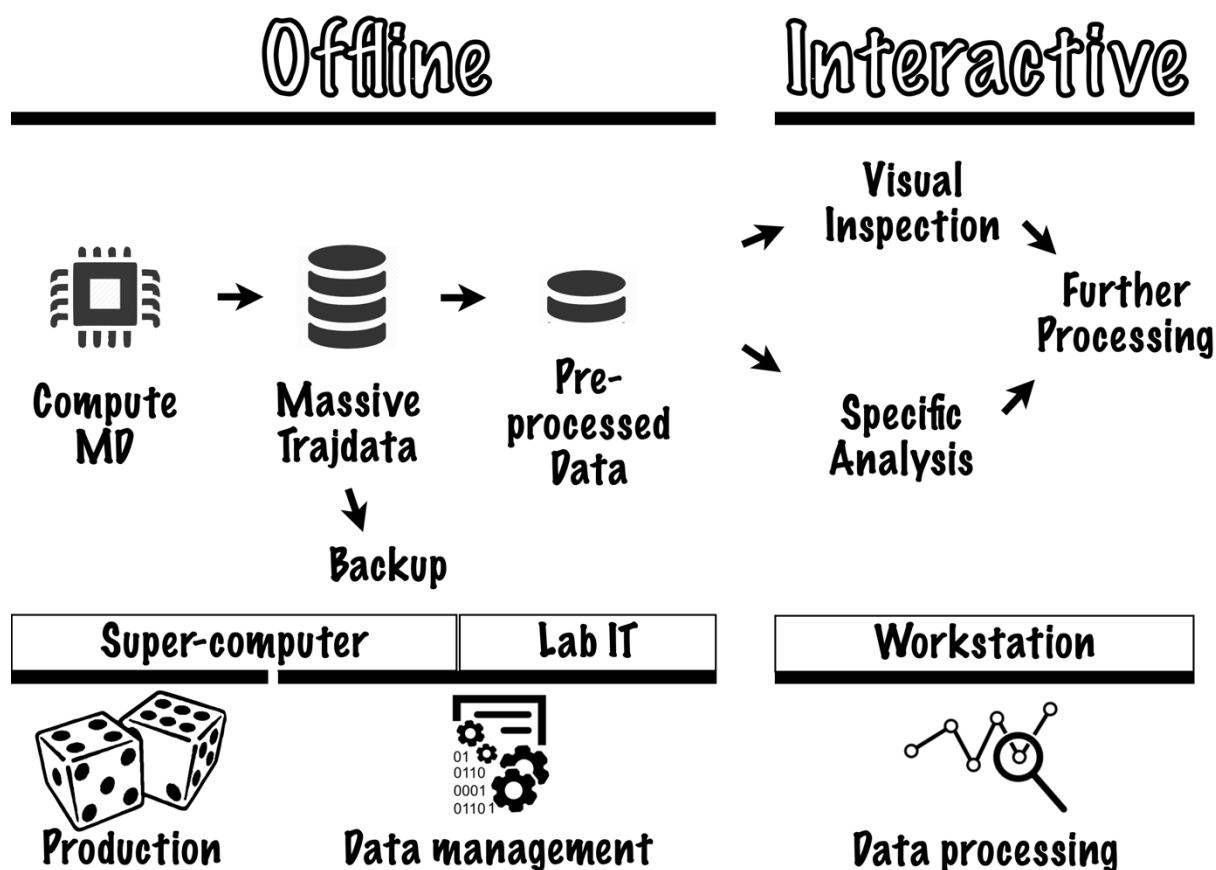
Offline

Interactive

Compute MD

Massive Trajdata

Backup

Pre-processed Data

Visual Inspection

Specific Analysis

Further Processing

Super-computer

Lab IT

Workstation

01
0110
0001
0110 1

Production

Data management

Data processing